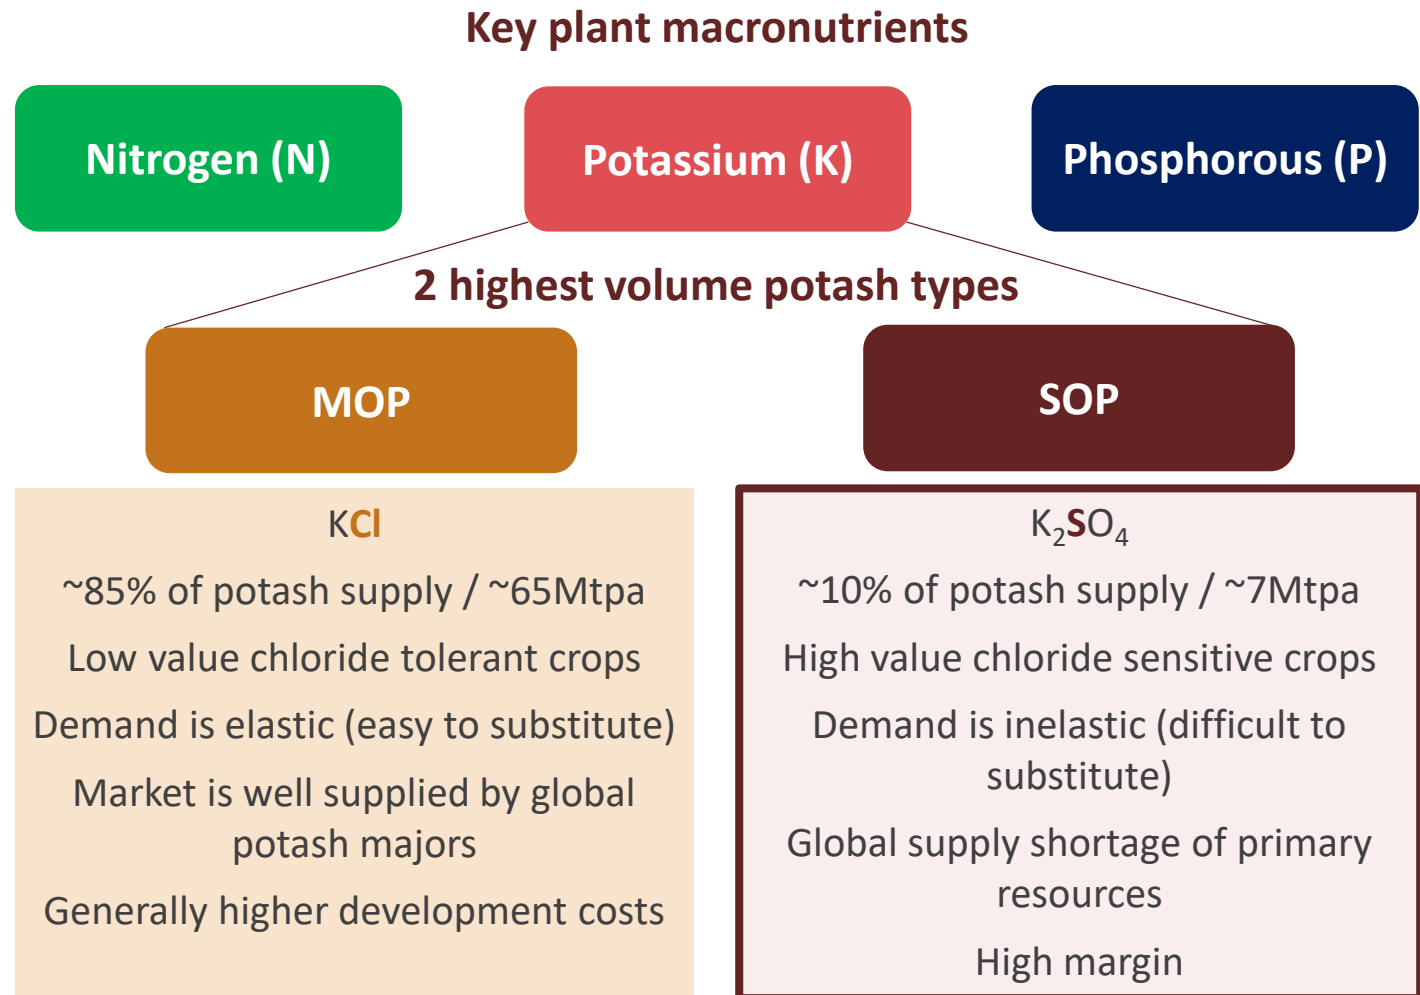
Key plant macronutrients

Nitrogen (N)

Potassium (K)

Phosphorous (P)

2 highest volume potash types

MOP

SOP

KCl

~85% of potash supply / ~65Mtpa

Low value chloride tolerant crops

Demand is elastic (easy to substitute)

Market is well supplied by global potash majors

Generally higher development costs

$K_2SO_4$

~10% of potash supply / ~7Mtpa

High value chloride sensitive crops

Demand is inelastic (difficult to substitute)

Global supply shortage of primary resources

High margin